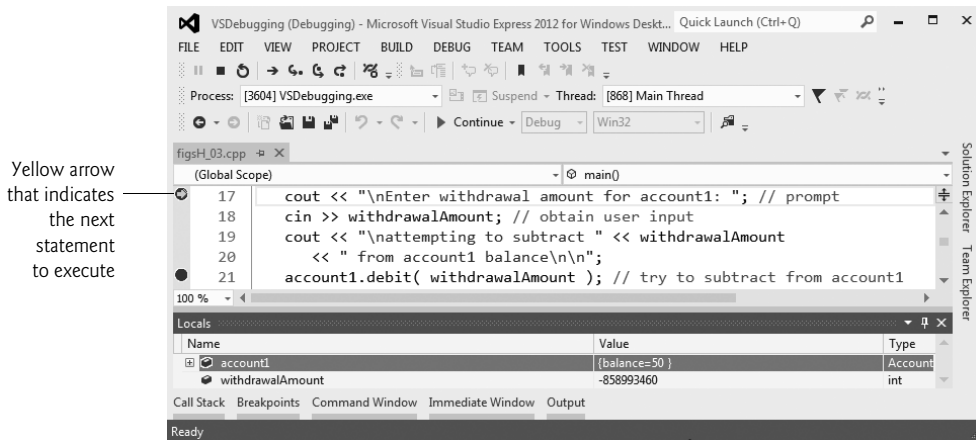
Yellow arrow that indicates the next statement to execute

VSDebugging (Debugging) - Microsoft Visual Studio Express 2012 for Windows Deskt... Quick Launch (Ctrl+Q)

FILE EDIT VIEW PROJECT BUILD DEBUG TEAM TOOLS TEST WINDOW HELP

Process: [3604] VSDebugging.exe Suspend Thread: [868] Main Thread

Continue Debug Win32

figsH_03.cpp

(Global Scope) main()

17 cout << "\nEnter withdrawal amount for account1: "; // prompt
18 cin >> withdrawalAmount; // obtain user input
19 cout << "\nattempting to subtract " << withdrawalAmount
20 << " from account1 balance\n\n";
21 account1.debit( withdrawalAmount ); // try to subtract from account1

100 %

Locals

| Name | Value | Type |
|---|---|---|
| account1 | {balance=50 } | Account |
| withdrawalAmount | -858993460 | int |

Call Stack Breakpoints Command Window Immediate Window Output

Ready

Solution Explorer Team Explorer